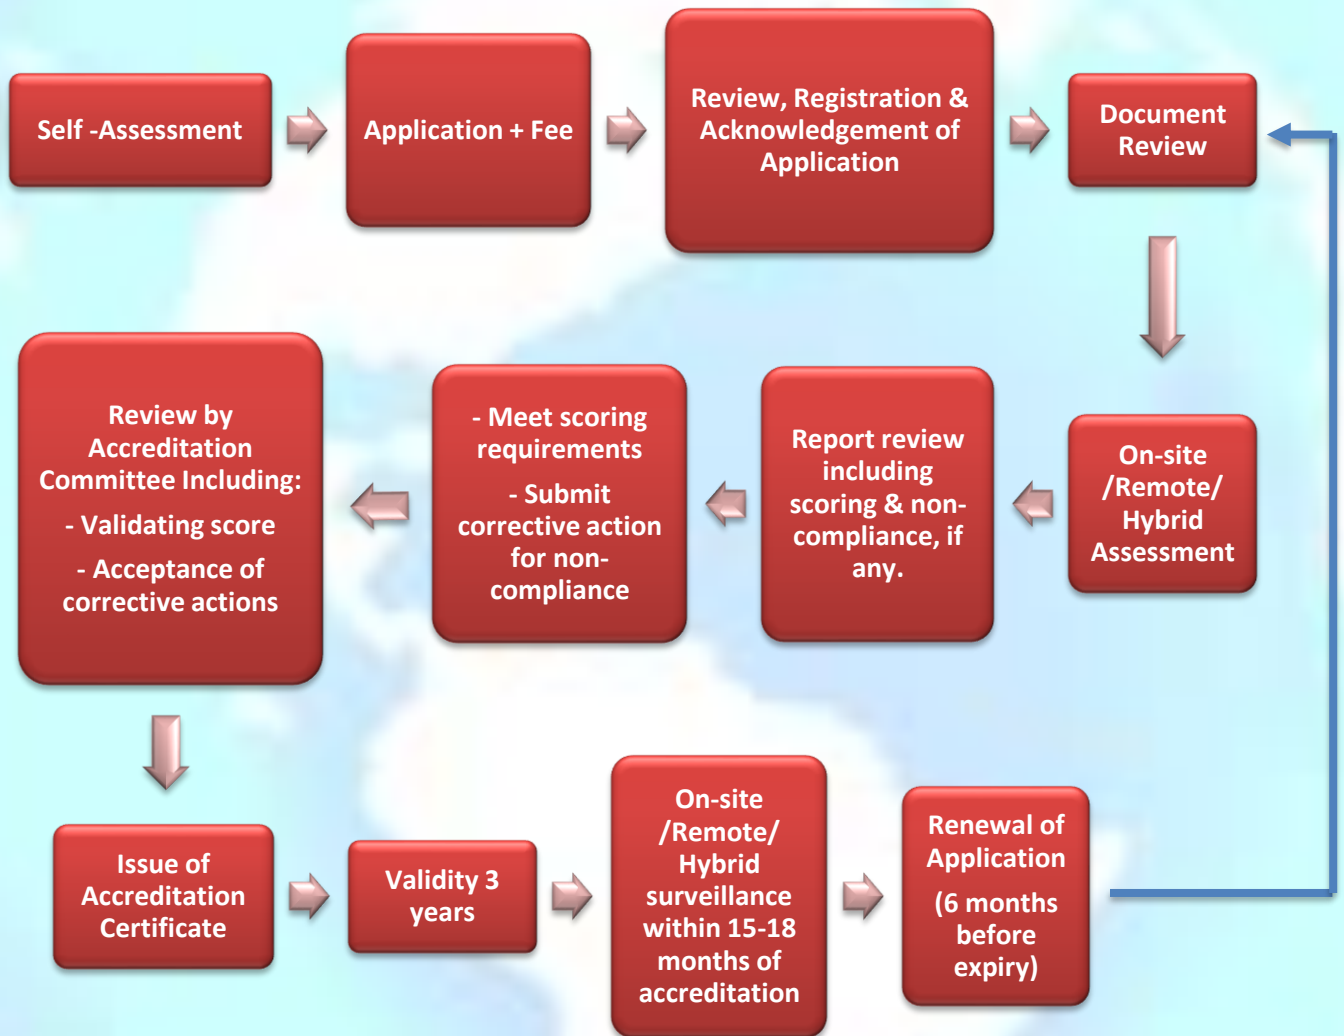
Self -Assessment

Application + Fee

Review, Registration & Acknowledgement of Application

Document Review

On-site /Remote/ Hybrid Assessment

Report review including scoring & non-compliance, if any.

- Meet scoring requirements

- Submit corrective action for non-compliance

Review by Accreditation Committee Including:

- Validating score

- Acceptance of corrective actions

Issue of Accreditation Certificate

Validity 3 years

On-site /Remote/ Hybrid surveillance within 15-18 months of accreditation

Renewal of Application

(6 months before expiry)